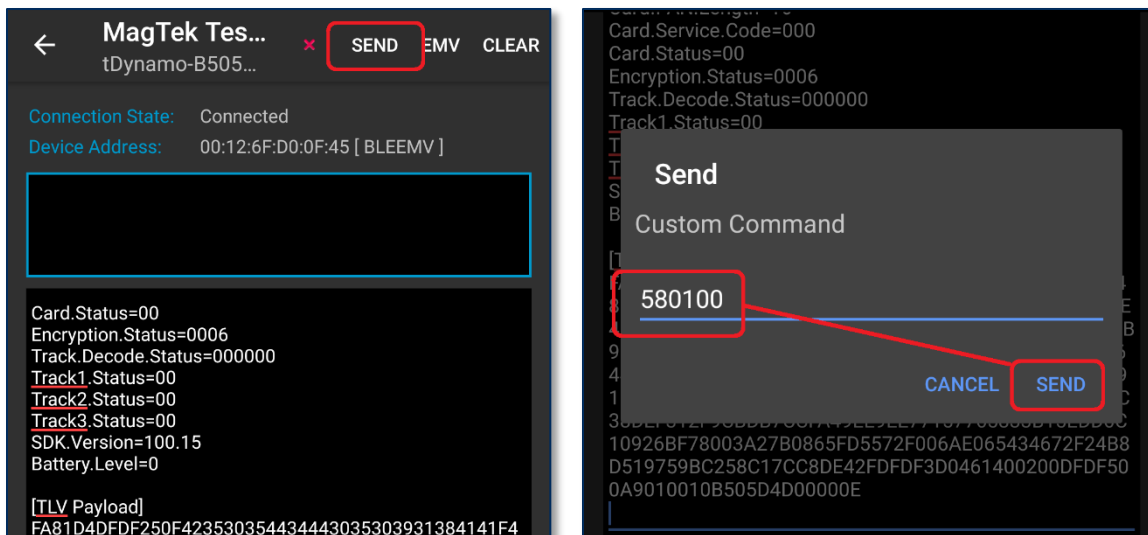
MagTek Tes...
tDynamo-B505...
×
SEND
EMV
CLEAR

Connection State: Connected
Device Address: 00:12:6F:D0:0F:45 [ BLEEMV ]

Card.Status=00
Encryption.Status=0006
Track.Decode.Status=000000
Track1.Status=00
Track2.Status=00
Track3.Status=00
SDK.Version=100.15
Battery.Level=0

[TLV Payload]
FA81D4DFDF250F423530354434443035303931384141F4

Card.Service.Code=000
Card.Status=00
Encryption.Status=0006
Track.Decode.Status=000000
Track1.Status=00

Send
Custom Command
580100
CANCEL
SEND

10926BF78003A27B0865FD5572F006AE065434672F24B8
D519759BC258C17CC8DE42FDFDF3D0461400200DFDF50
0A9010010B505D4D00000E